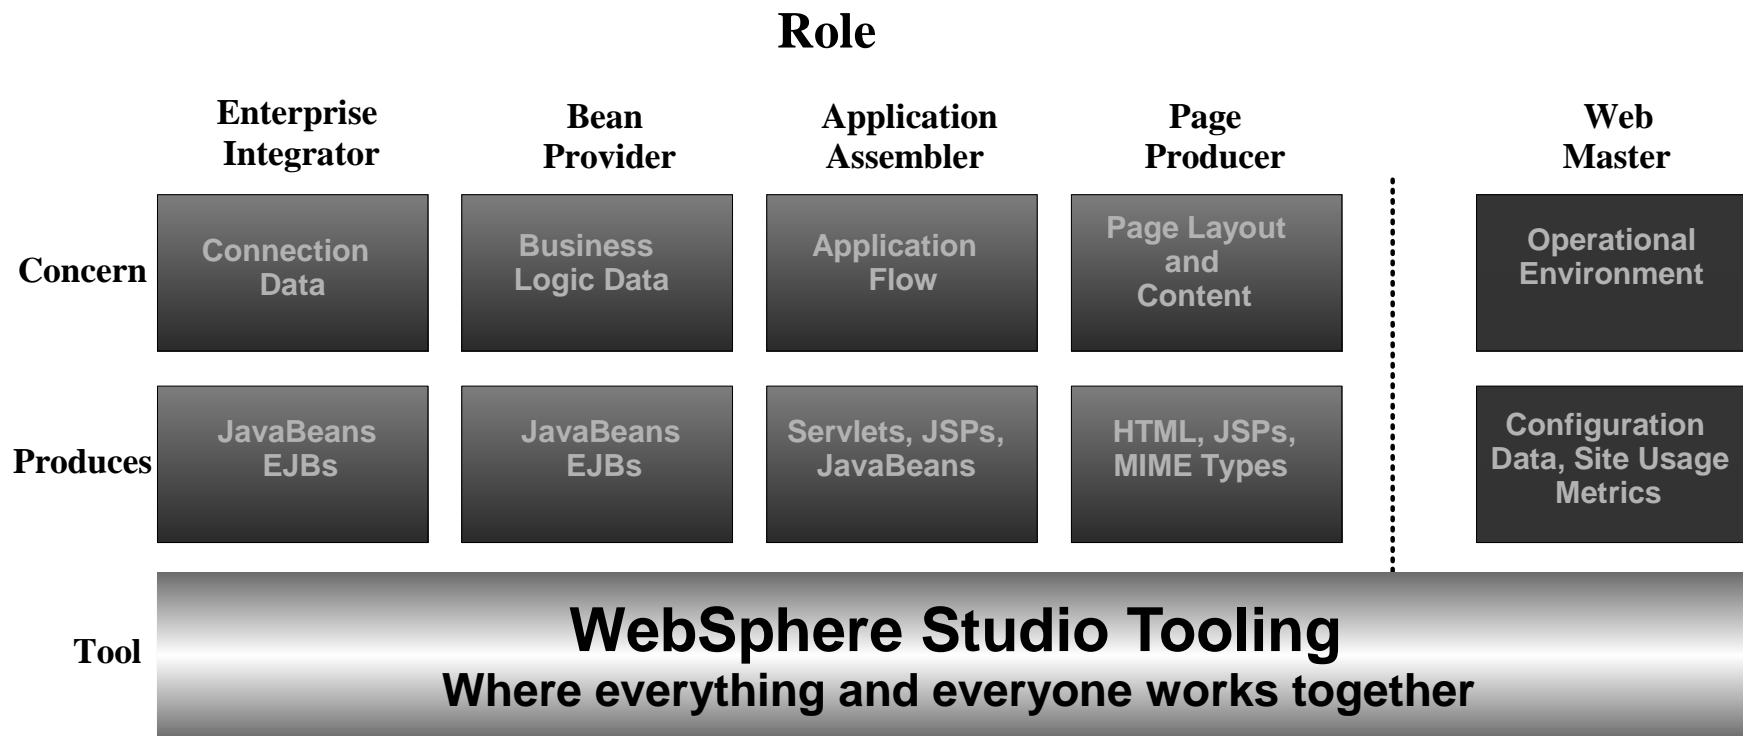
Role

| | Enterprise Integrator | Bean Provider | Application Assembler | Page Producer | Web Master |
|---|---|---|---|---|---|
| Concern | Connection Data | Business Logic Data | Application Flow | Page Layout and Content | Operational Environment |
| Produces | JavaBeans EJBs | JavaBeans EJBs | Servlets, JSPs, JavaBeans | HTML, JSPs, MIME Types | Configuration Data, Site Usage Metrics |

Tool

WebSphere Studio Tooling

Where everything and everyone works together